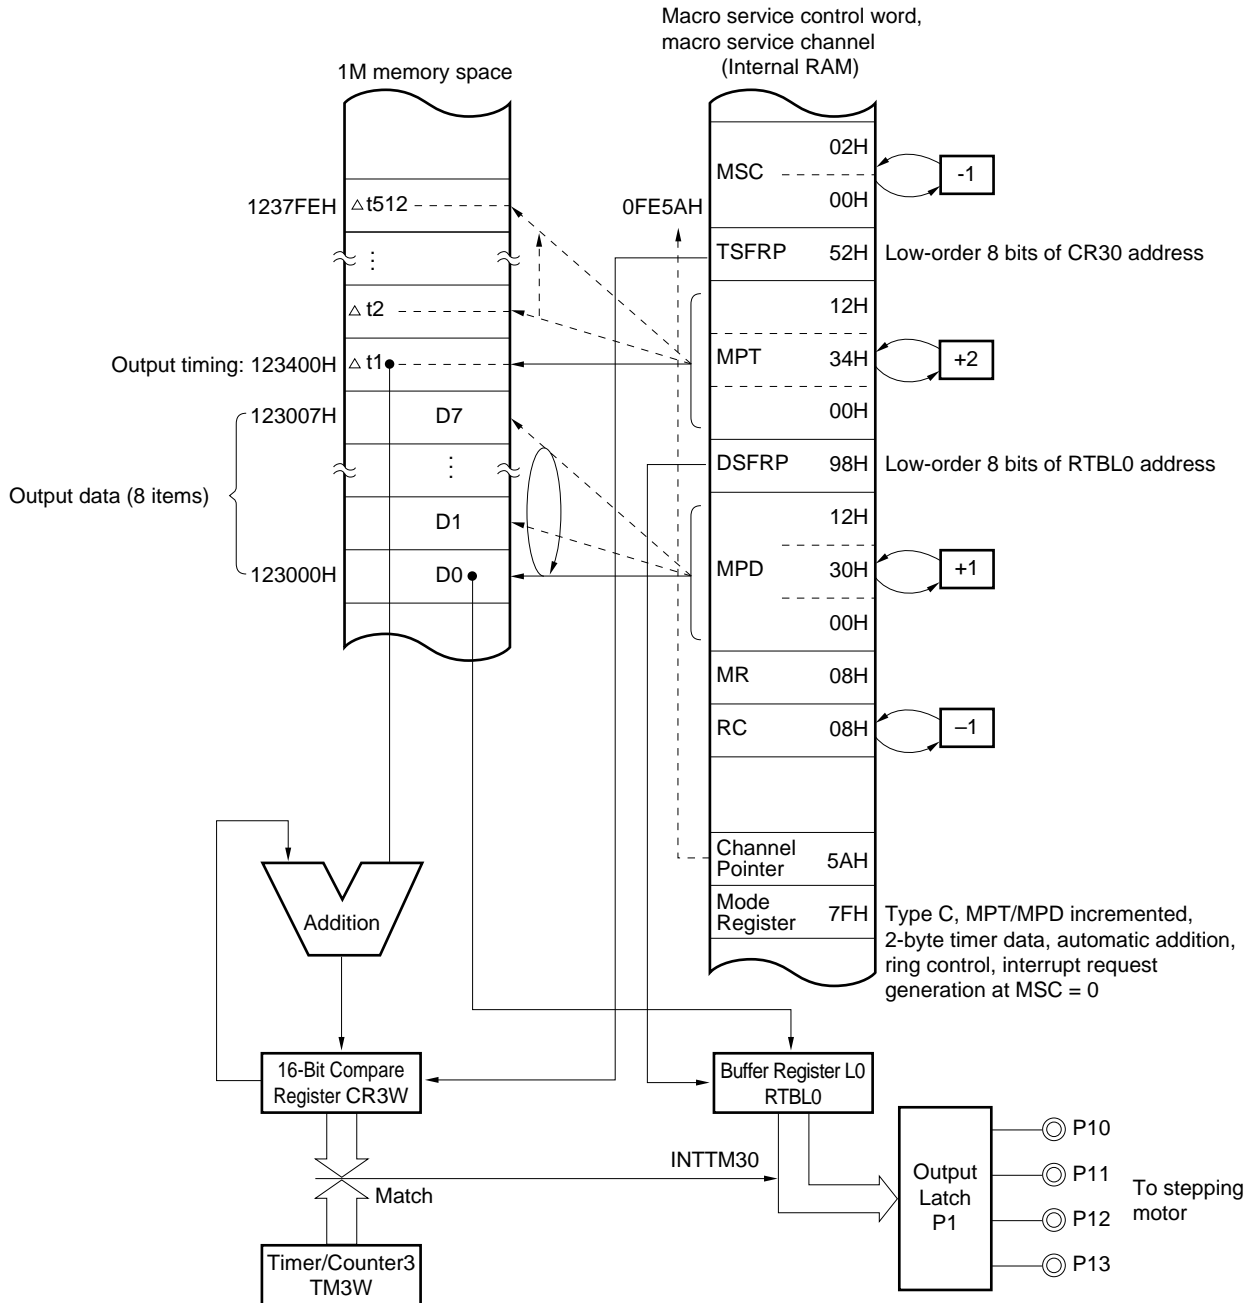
Macro service control word, macro service channel (Internal RAM)

1M memory space

1237FEH
△t512
⋮
△t2
Output timing: 123400H
△t1
123007H
D7
⋮
Output data (8 items)
D1
123000H
D0

0FE5AH

MSC
02H
00H
-1

TSFRP
52H
Low-order 8 bits of CR30 address

12H
MPT
34H
+2
00H

DSFRP
98H
Low-order 8 bits of RTBL0 address

12H
MPD
30H
+1
00H

MR
08H

RC
08H
–1

Channel Pointer
5AH

Mode Register
7FH
Type C, MPT/MPD incremented, 2-byte timer data, automatic addition, ring control, interrupt request generation at MSC = 0

Addition

16-Bit Compare Register CR3W

Buffer Register L0 RTBL0

INTTM30

Match

Timer/Counter3 TM3W

Output Latch P1

P10
P11
P12
P13
To stepping motor